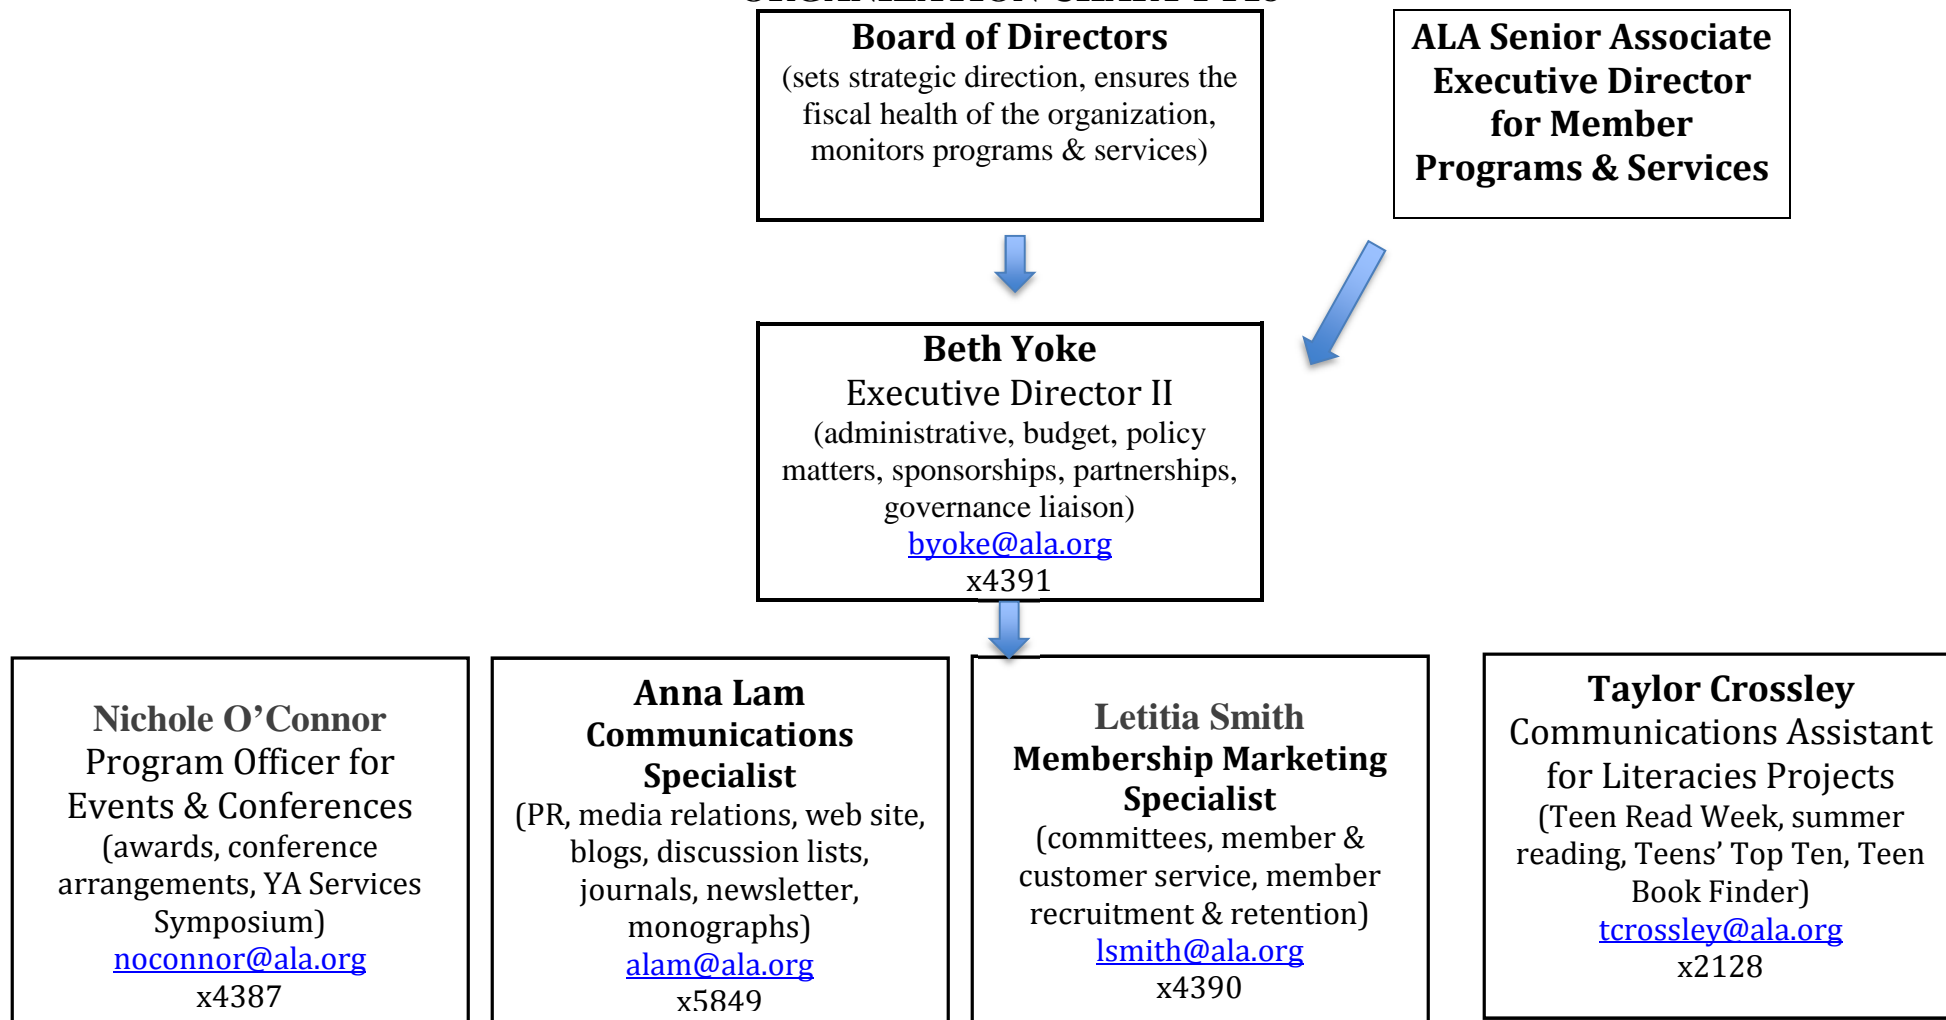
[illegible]

Board of Directors
(sets strategic direction, ensures the fiscal health of the organization, monitors programs & services)

ALA Senior Associate Executive Director for Member Programs & Services

Beth Yoke
Executive Director II
(administrative, budget, policy matters, sponsorships, partnerships, governance liaison)
byoke@ala.org
x4391

Nichole O’Connor
Program Officer for Events & Conferences
(awards, conference arrangements, YA Services Symposium)
noconnor@ala.org
x4387

Anna Lam
Communications Specialist
(PR, media relations, web site, blogs, discussion lists, journals, newsletter, monographs)
alam@ala.org
x5849

Letitia Smith
Membership Marketing Specialist
(committees, member & customer service, member recruitment & retention)
lsmith@ala.org
x4390

Taylor Crossley
Communications Assistant for Literacies Projects
(Teen Read Week, summer reading, Teens’ Top Ten, Teen Book Finder)
tcrossley@ala.org
x2128